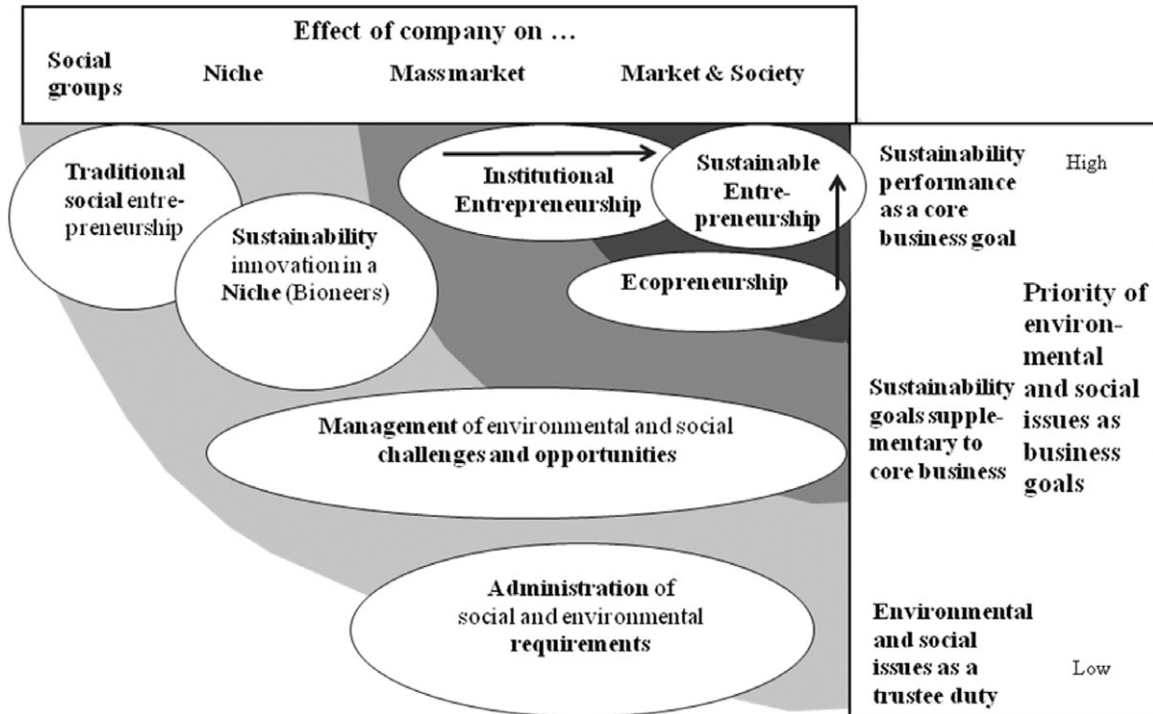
Effect of company on ...

Social groups

Niche

Massmarket

Market & Society

Traditional social entrepreneurship

Sustainability innovation in a Niche (Bioneers)

Institutional Entrepreneurship

Sustainable Entrepreneurship

Ecopreneurship

Management of environmental and social challenges and opportunities

Administration of social and environmental requirements

Sustainability performance as a core business goal

High

Priority of environmental and social issues as business goals

Sustainability goals supplementary to core business

Environmental and social issues as a trustee duty

Low